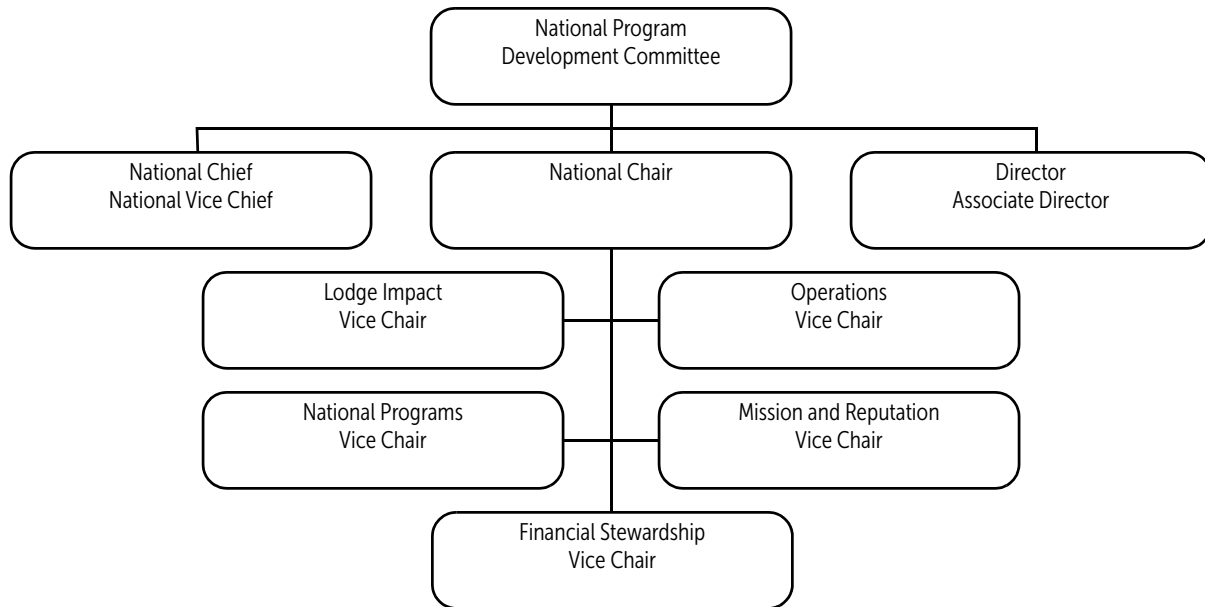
National Program
Development Committee

National Chief
National Vice Chief

National Chair

Director
Associate Director

Lodge Impact
Vice Chair

Operations
Vice Chair

National Programs
Vice Chair

Mission and Reputation
Vice Chair

Financial Stewardship
Vice Chair